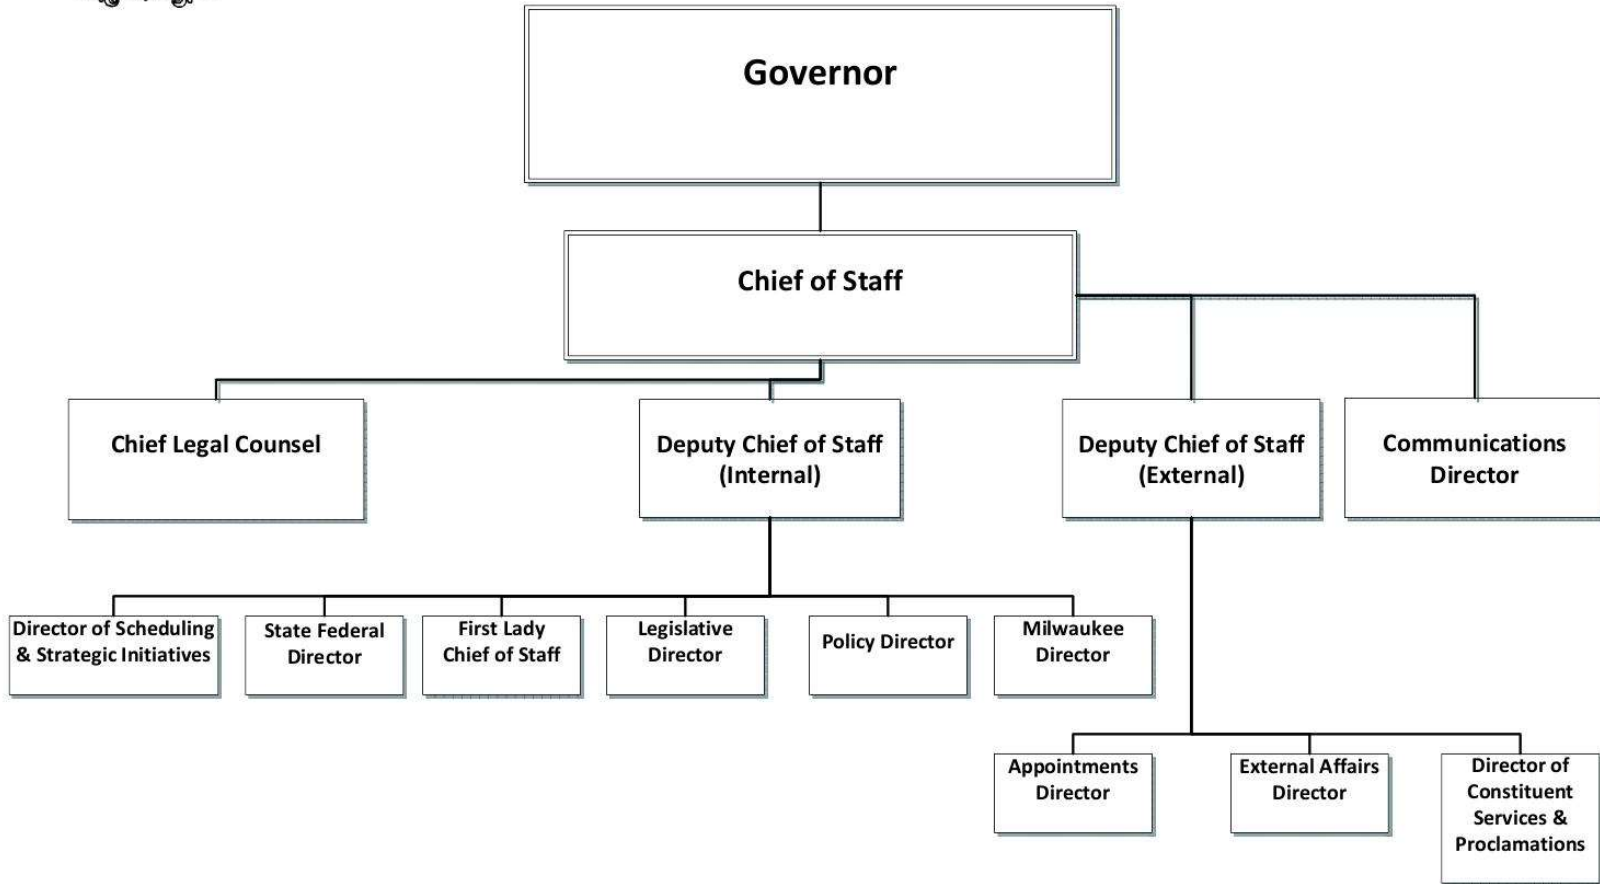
Governor

Chief of Staff

Chief Legal Counsel

Deputy Chief of Staff (Internal)

Deputy Chief of Staff (External)

Communications Director

Director of Scheduling & Strategic Initiatives

State Federal Director

First Lady Chief of Staff

Legislative Director

Policy Director

Milwaukee Director

Appointments Director

External Affairs Director

Director of Constituent Services & Proclamations